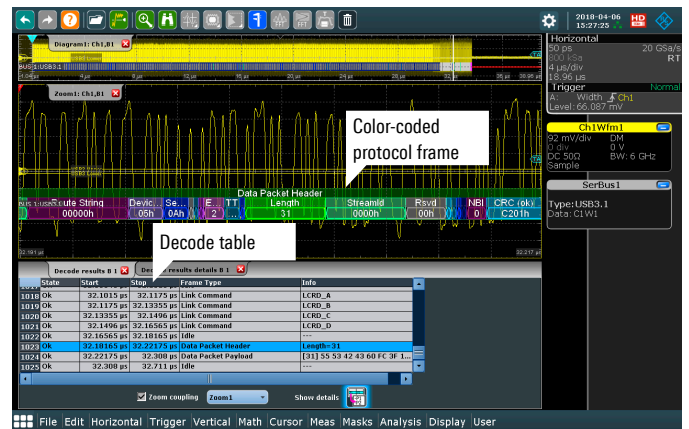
2018-04-06
15:27:25

Horizontal
50 ps 20 GSa/s
800 kSa RT
4 µs/div
18.96 µs

Trigger Normal
A: Width Ch1
Level: 66.087 mV

Ch1Wfm1
92 mV/div DM
0 div 0 V
DC 50Ω BW: 6 GHz
Sample

SerBus1
Type:USB3.1
Data: C1W1

Diagram1: Ch1,B1

BUS 1: USB3.1

Zoom1: Ch1,B1

Color-coded protocol frame

Data Packet Header

ute String 00000h | Devic.. 05h | Se... 0Ah | E.. 2 | TT ... | Length 31 | StreamId 0000h | Rsvd 00h | NBI 0 | CRC (ok) C201h

Decode table

Decode results B1 | Decode results details B1

| State | Start | Stop | Frame Type | Info |
|---|---|---|---|---|
| Ok | 32.1015 µs | 32.1175 µs | Link Command | LCRD_A |
| Ok | 32.1175 µs | 32.13355 µs | Link Command | LCRD_B |
| Ok | 32.13355 µs | 32.1496 µs | Link Command | LCRD_C |
| Ok | 32.1496 µs | 32.16565 µs | Link Command | LCRD_D |
| Ok | 32.16565 µs | 32.18165 µs | Idle | --- |
| Ok | 32.18165 µs | 32.22175 µs | Data Packet Header | Length=31 |
| Ok | 32.22175 µs | 32.308 µs | Data Packet Payload | [31] 55 53 42 43 60 FC 3F 1... |
| Ok | 32.308 µs | 32.711 µs | Idle | --- |

Row numbers: 1018, 1019, 1020, 1021, 1022, 1023, 1024, 1025

Zoom coupling | Zoom1 | Show details

File Edit Horizontal Trigger Vertical Math Cursor Meas Masks Analysis Display User